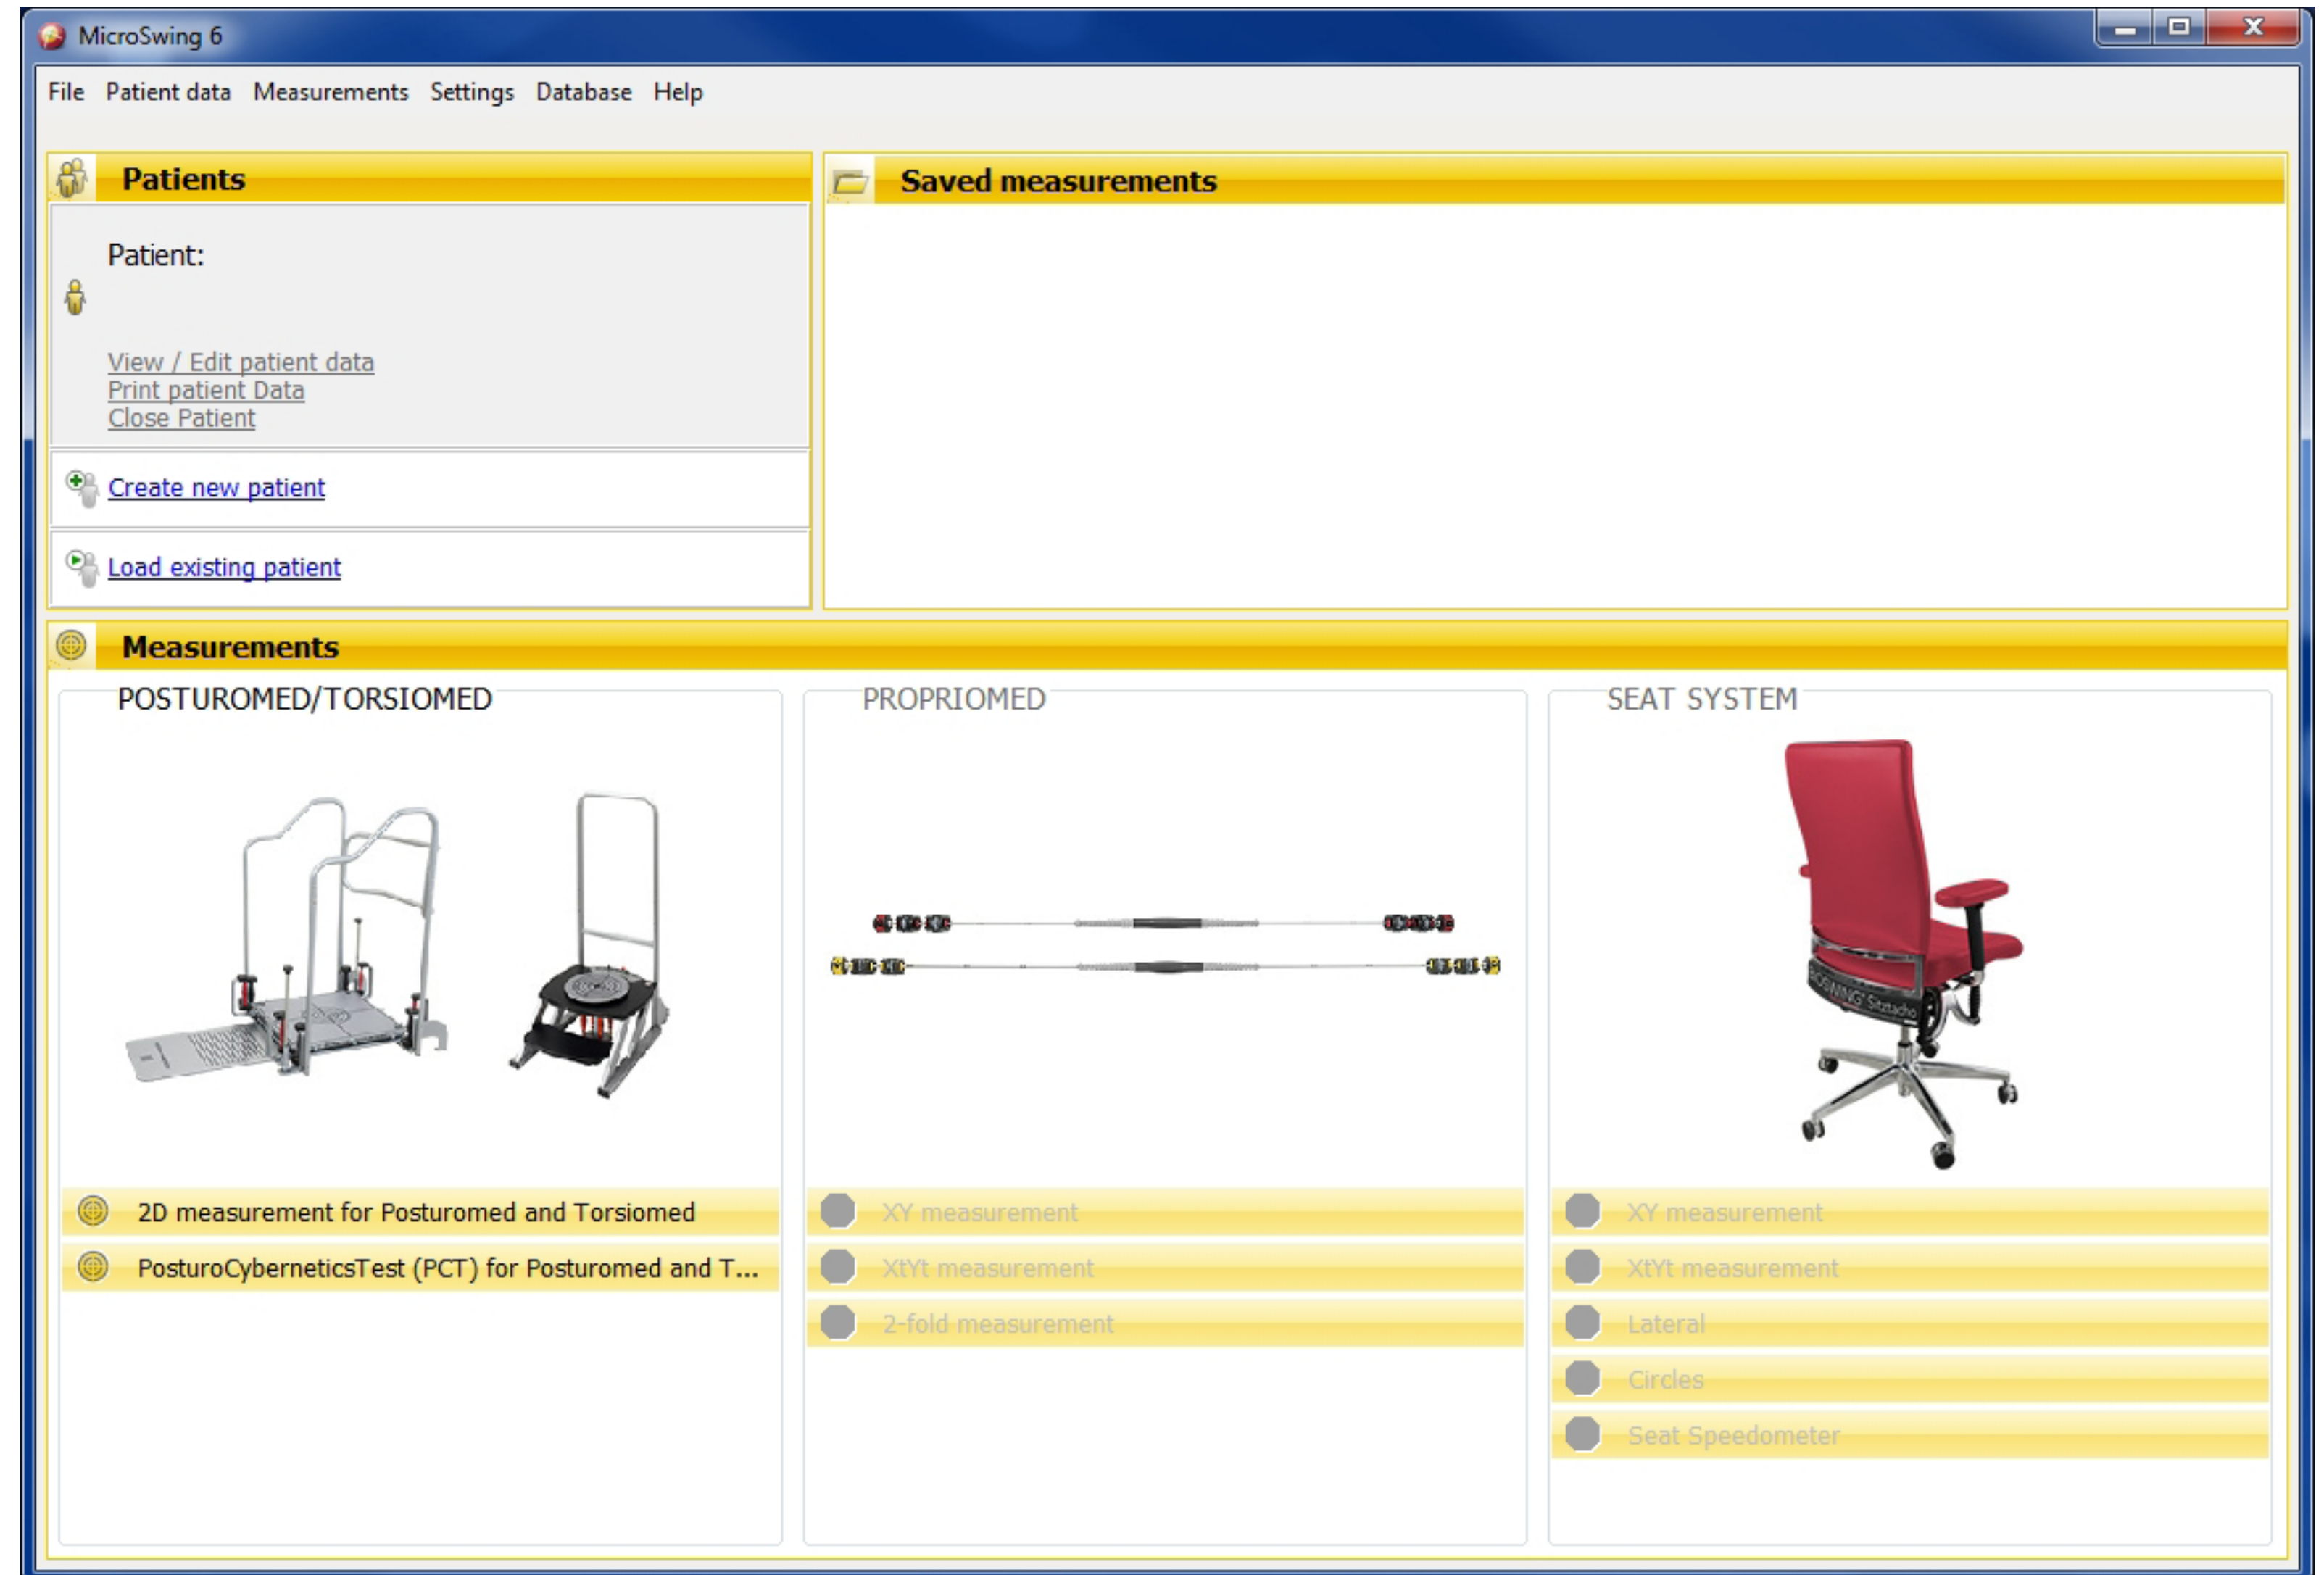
MicroSwing 6

File Patient data Measurements Settings Database Help

Patients

Patient:

View / Edit patient data
Print patient Data
Close Patient

Create new patient

Load existing patient

Saved measurements

Measurements

POSTUROMED/TORSIOMED

PROPRIOMED

SEAT SYSTEM

2D measurement for Posturomed and Torsiomed

PosturoCyberneticsTest (PCT) for Posturomed and T...

XY measurement

XtYt measurement

2-fold measurement

XY measurement

XtYt measurement

Lateral

Circles

Seat Speedometer